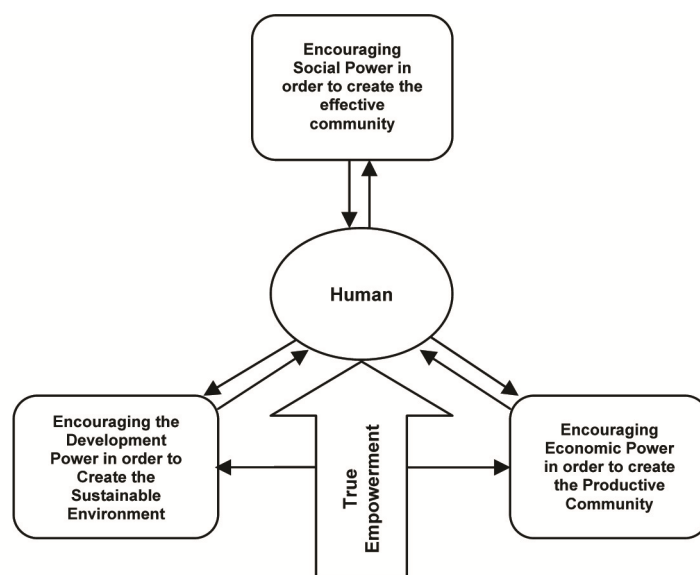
Encouraging Social Power in order to create the effective community

Human

Encouraging the Development Power in order to Create the Sustainable Environment

True Empowerment

Encouraging Economic Power in order to create the Productive Community